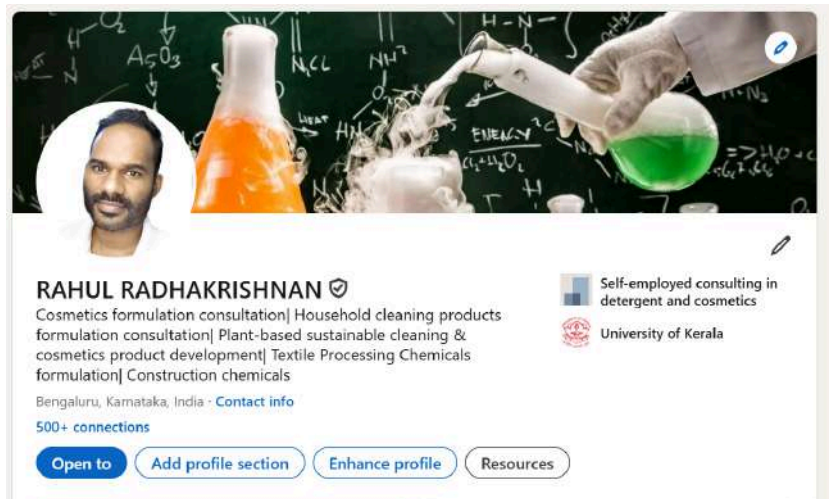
RAHUL RADHAKRISHNAN

Cosmetics formulation consultation| Household cleaning products formulation consultation| Plant-based sustainable cleaning & cosmetics product development| Textile Processing Chemicals formulation| Construction chemicals

Bengaluru, Karnataka, India · Contact info

500+ connections

Open to Add profile section Enhance profile Resources

Self-employed consulting in detergent and cosmetics

University of Kerala